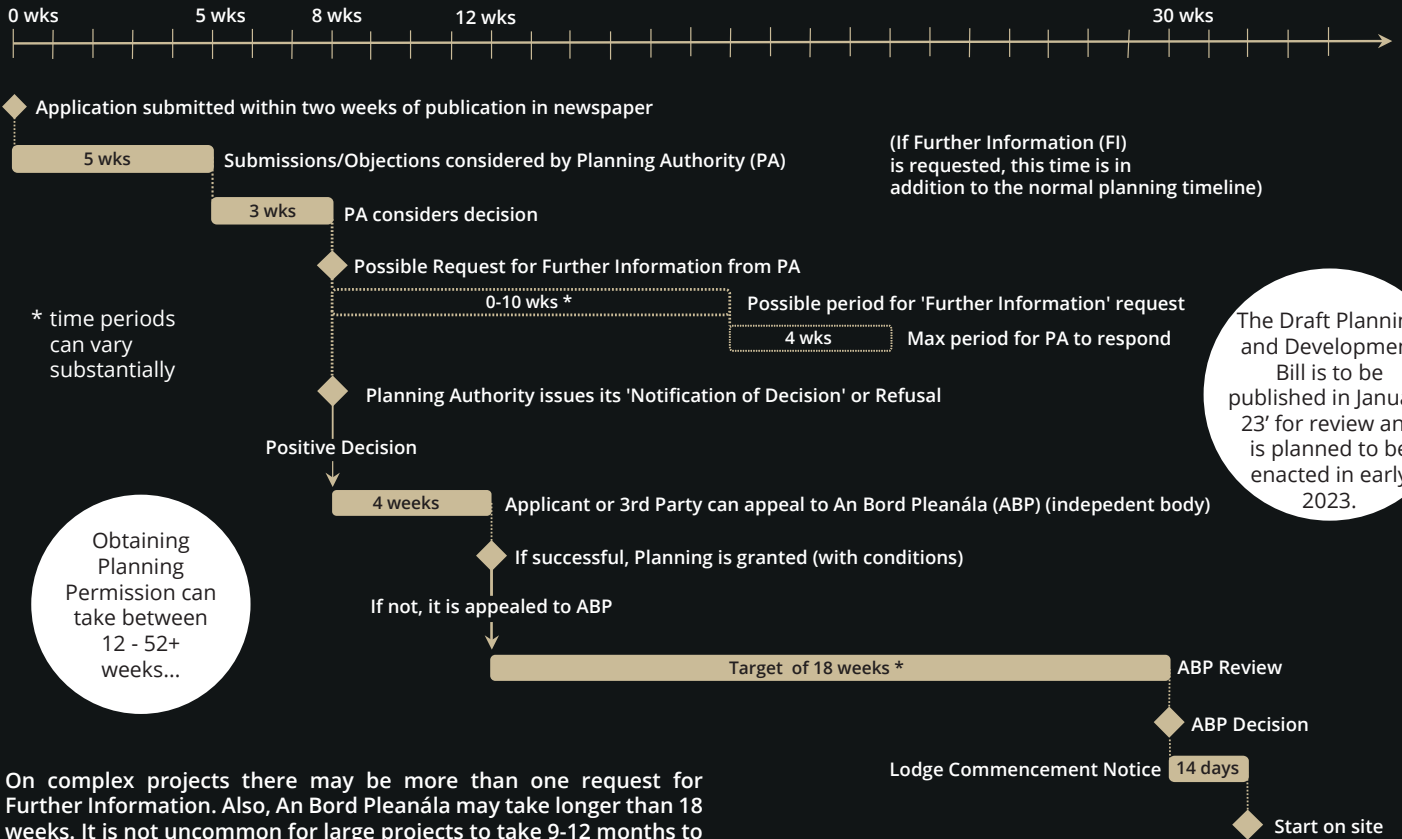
0 wks 5 wks 8 wks 12 wks 30 wks

Application submitted within two weeks of publication in newspaper

5 wks Submissions/Objections considered by Planning Authority (PA)

(If Further Information (FI) is requested, this time is in addition to the normal planning timeline)

3 wks PA considers decision

Possible Request for Further Information from PA

0-10 wks * Possible period for 'Further Information' request

4 wks Max period for PA to respond

* time periods can vary substantially

The Draft Plannin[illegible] and Developmen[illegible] Bill is to be published in Janua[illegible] 23' for review an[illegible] is planned to be enacted in early 2023.

Planning Authority issues its 'Notification of Decision' or Refusal

Positive Decision

4 weeks Applicant or 3rd Party can appeal to An Bord Pleanála (ABP) (indepedent body)

If successful, Planning is granted (with conditions)

Obtaining Planning Permission can take between 12 - 52+ weeks...

If not, it is appealed to ABP

Target of 18 weeks * ABP Review

ABP Decision

Lodge Commencement Notice 14 days

On complex projects there may be more than one request for Further Information. Also, An Bord Pleanála may take longer than 18 weeks. It is not uncommon for large projects to take 9-12 months to

Start on site